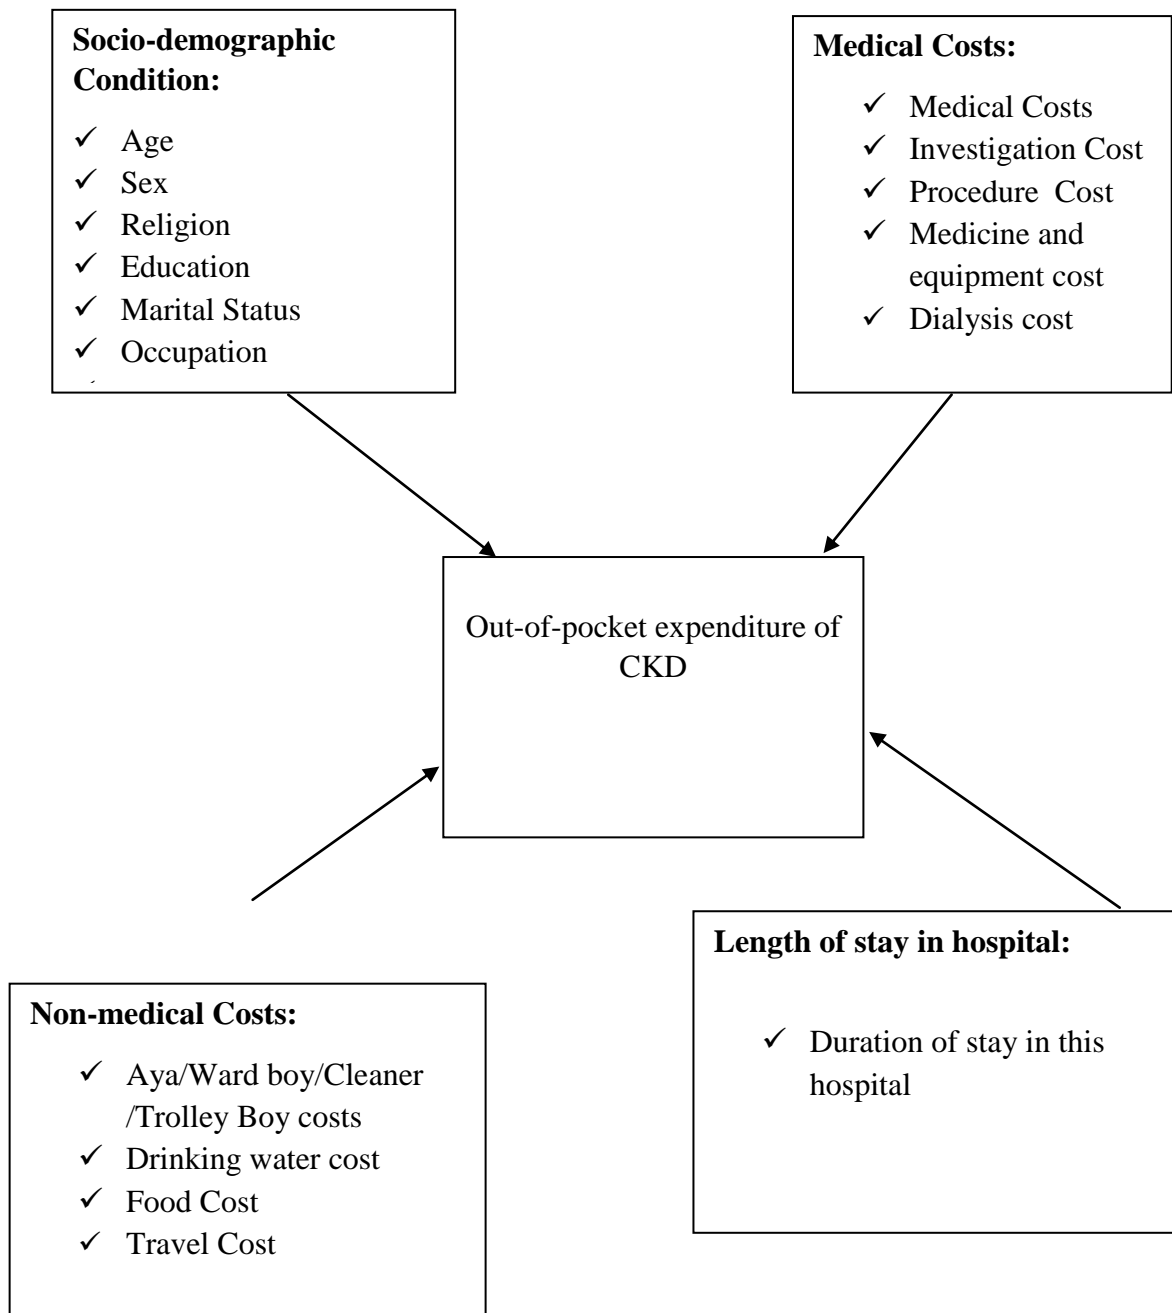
**Socio-demographic Condition:**

- ✓ Age
- ✓ Sex
- ✓ Religion
- ✓ Education
- ✓ Marital Status
- ✓ Occupation

**Medical Costs:**

- ✓ Medical Costs
- ✓ Investigation Cost
- ✓ Procedure Cost
- ✓ Medicine and equipment cost
- ✓ Dialysis cost

Out-of-pocket expenditure of CKD

**Non-medical Costs:**

- ✓ Aya/Ward boy/Cleaner /Trolley Boy costs
- ✓ Drinking water cost
- ✓ Food Cost
- ✓ Travel Cost

**Length of stay in hospital:**

- ✓ Duration of stay in this hospital